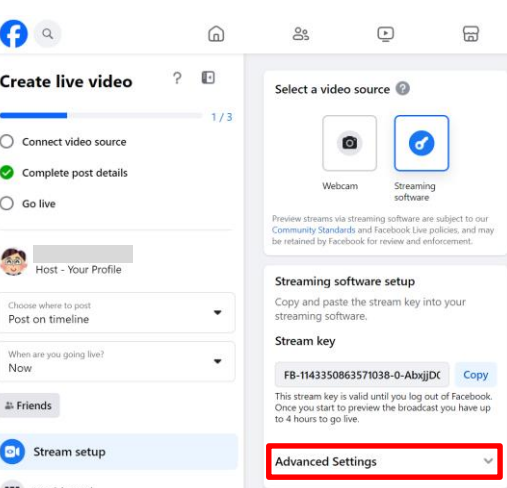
Create live video

?

1 / 3

Connect video source

Complete post details

Go live

Host - Your Profile

Choose where to post
Post on timeline

When are you going live?
Now

Friends

Stream setup

Select a video source

Webcam

Streaming software

Preview streams via streaming software are subject to our Community Standards and Facebook Live policies, and may be retained by Facebook for review and enforcement.

Streaming software setup

Copy and paste the stream key into your streaming software.

Stream key

FB-1143350863571038-0-AbxjjDC

Copy

This stream key is valid until you log out of Facebook. Once you start to preview the broadcast you have up to 4 hours to go live.

Advanced Settings